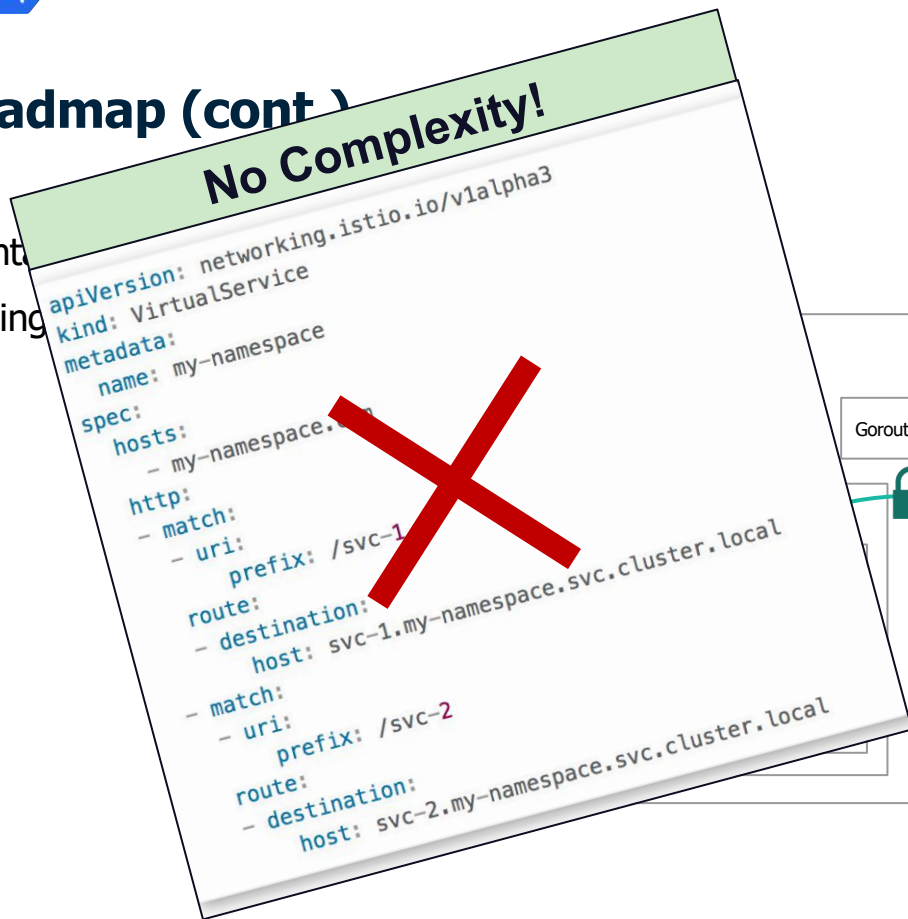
admap (cont.)

nt

ing

Gorout

No Complexity!

apiVersion: networking.istio.io/v1alpha3
kind: VirtualService
metadata:
  name: my-namespace
spec:
  hosts:
  - my-namespace.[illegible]
  http:
  - match:
    - uri:
        prefix: /svc-1
    route:
    - destination:
        host: svc-1.my-namespace.svc.cluster.local
  - match:
    - uri:
        prefix: /svc-2
    route:
    - destination:
        host: svc-2.my-namespace.svc.cluster.local